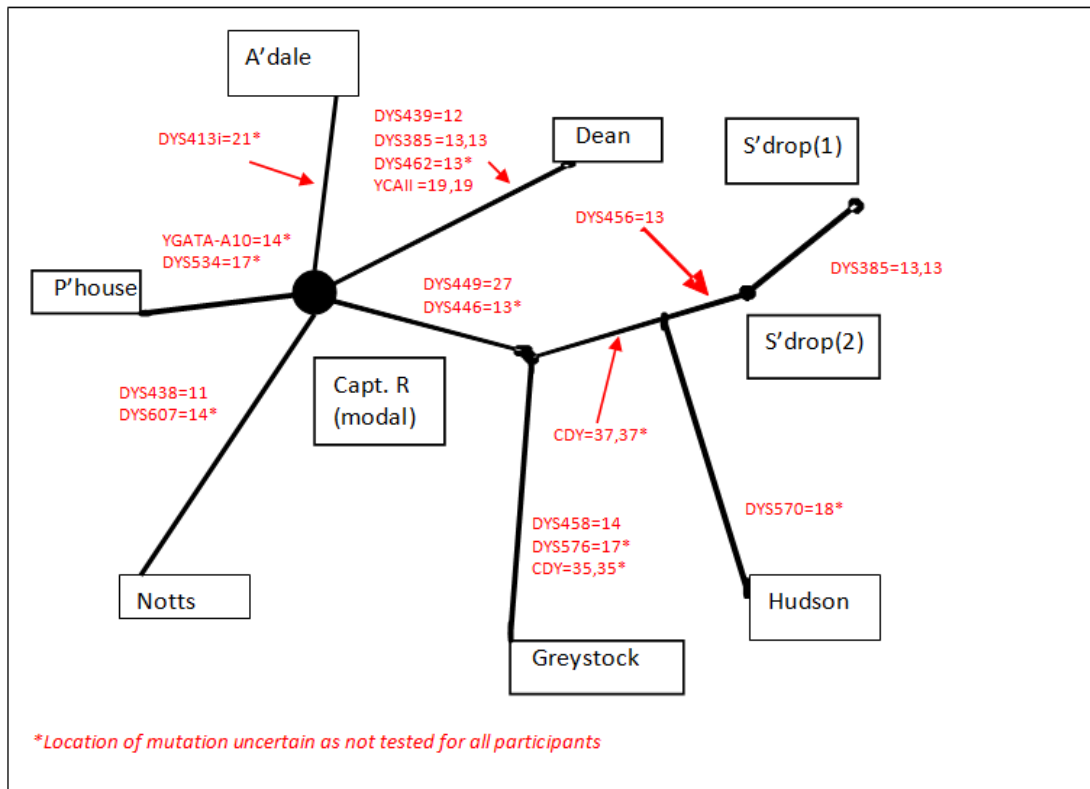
A’dale

DYS413i=21*

DYS439=12
DYS385=13,13
DYS462=13*
YCAII =19,19

Dean

S’drop(1)

DYS456=13

DYS385=13,13

YGATA-A10=14*
DYS534=17*

P’house

DYS449=27
DYS446=13*

S’drop(2)

Capt. R
(modal)

DYS438=11
DYS607=14*

CDY=37,37*

DYS570=18*

DYS458=14
DYS576=17*
CDY=35,35*

Notts

Hudson

Greystock

*Location of mutation uncertain as not tested for all participants